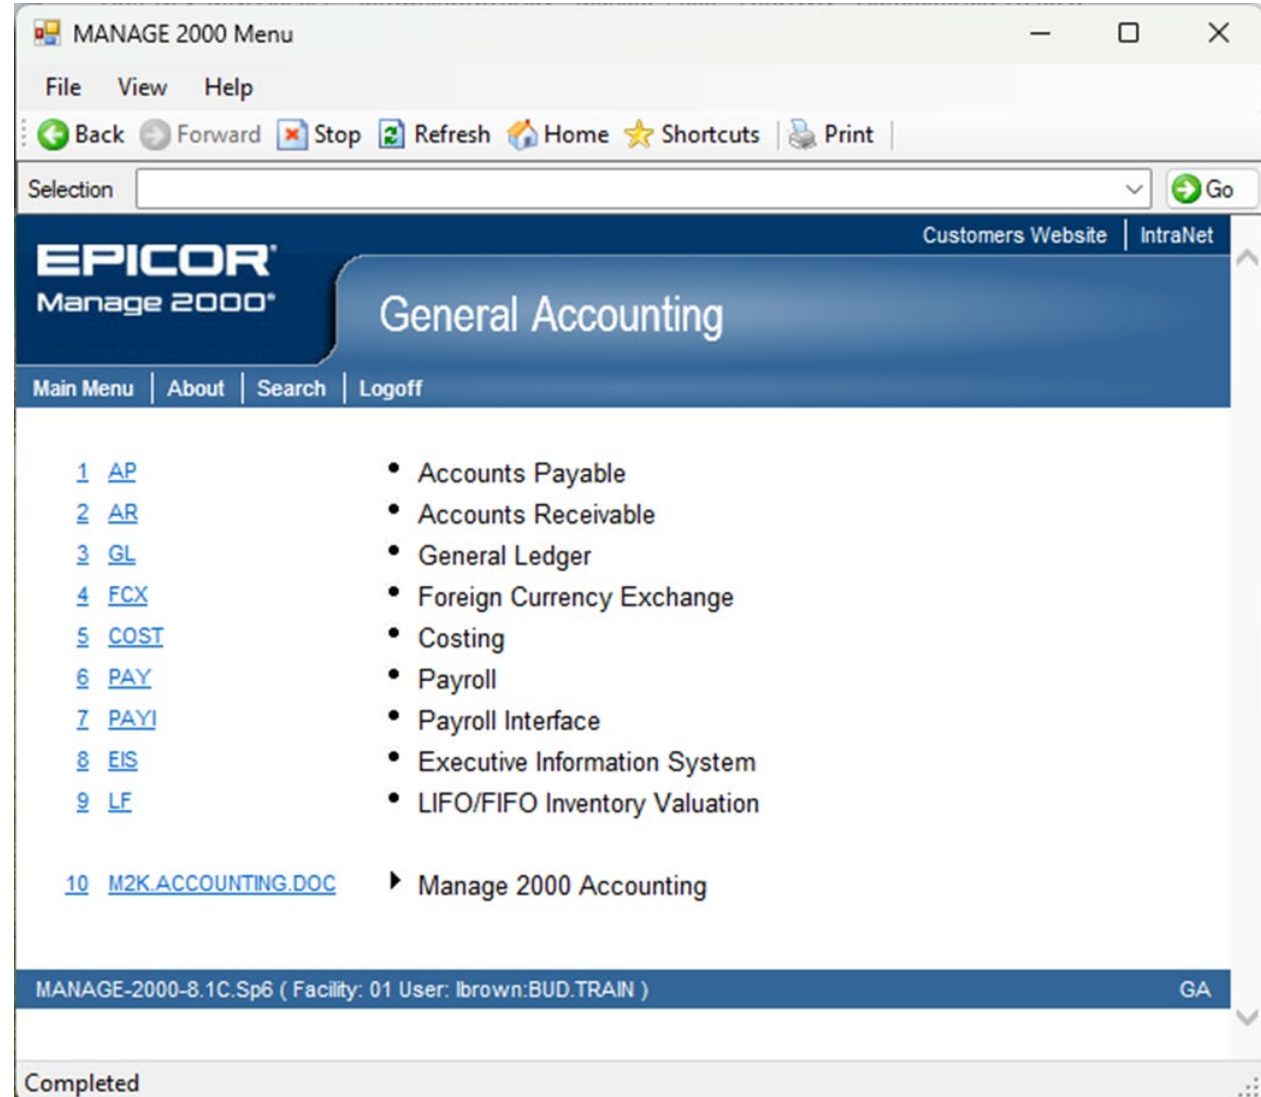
MANAGE 2000 Menu

File View Help

Back Forward Stop Refresh Home Shortcuts Print

Selection Go

Customers Website | IntraNet

EPICOR
Manage 2000

General Accounting

Main Menu | About | Search | Logoff

| | |
|---|---|
| 1 AP | • Accounts Payable |
| 2 AR | • Accounts Receivable |
| 3 GL | • General Ledger |
| 4 FCX | • Foreign Currency Exchange |
| 5 COST | • Costing |
| 6 PAY | • Payroll |
| 7 PAYI | • Payroll Interface |
| 8 EIS | • Executive Information System |
| 9 LF | • LIFO/FIFO Inventory Valuation |
| 10 M2K.ACCOUNTING.DOC | ▸ Manage 2000 Accounting |

MANAGE-2000-8.1C.Sp6 ( Facility: 01 User: lbrown:BUD.TRAIN ) GA

Completed